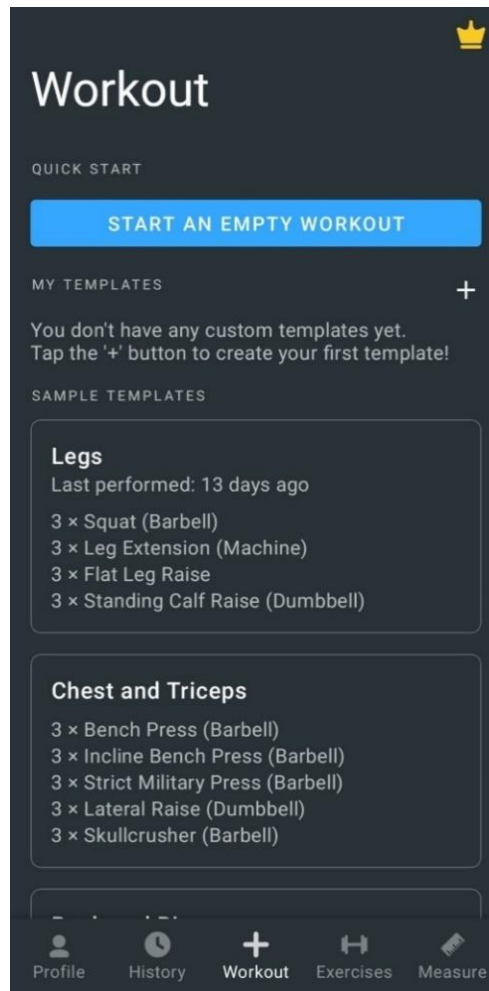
Workout

QUICK START

START AN EMPTY WORKOUT

MY TEMPLATES

+

You don't have any custom templates yet. Tap the '+' button to create your first template!

SAMPLE TEMPLATES

Legs
Last performed: 13 days ago
3 × Squat (Barbell)
3 × Leg Extension (Machine)
3 × Flat Leg Raise
3 × Standing Calf Raise (Dumbbell)

Chest and Triceps
3 × Bench Press (Barbell)
3 × Incline Bench Press (Barbell)
3 × Strict Military Press (Barbell)
3 × Lateral Raise (Dumbbell)
3 × Skullcrusher (Barbell)

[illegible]

Profile History Workout Exercises Measure